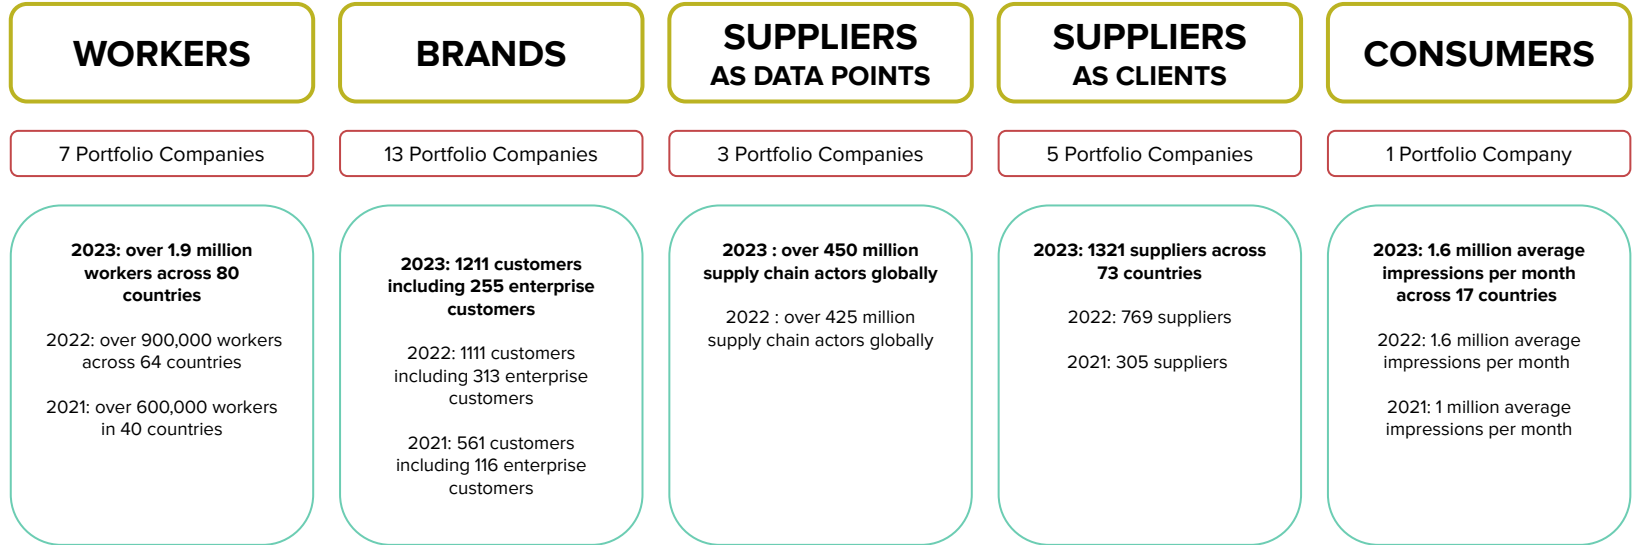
WORKERS

7 Portfolio Companies

2023: over 1.9 million workers across 80 countries

2022: over 900,000 workers across 64 countries

2021: over 600,000 workers in 40 countries

BRANDS

13 Portfolio Companies

2023: 1211 customers including 255 enterprise customers

2022: 1111 customers including 313 enterprise customers

2021: 561 customers including 116 enterprise customers

SUPPLIERS AS DATA POINTS

3 Portfolio Companies

2023 : over 450 million supply chain actors globally

2022 : over 425 million supply chain actors globally

SUPPLIERS AS CLIENTS

5 Portfolio Companies

2023: 1321 suppliers across 73 countries

2022: 769 suppliers

2021: 305 suppliers

CONSUMERS

1 Portfolio Company

2023: 1.6 million average impressions per month across 17 countries

2022: 1.6 million average impressions per month

2021: 1 million average impressions per month